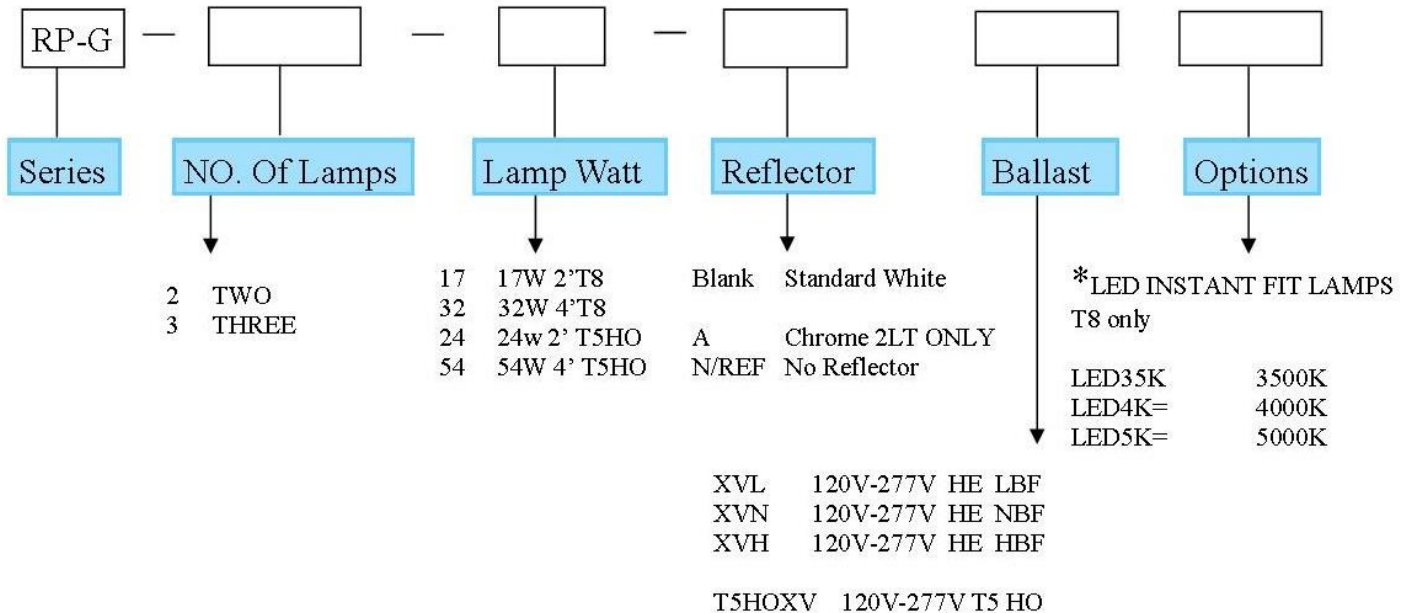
RP-G — — —

Series NO. Of Lamps Lamp Watt Reflector Ballast Options

2 TWO
3 THREE

17 17W 2'T8
32 32W 4'T8
24 24w 2' T5HO
54 54W 4' T5HO

Blank Standard White

A Chrome 2LT ONLY
N/REF No Reflector

*LED INSTANT FIT LAMPS T8 only

LED35K 3500K
LED4K= 4000K
LED5K= 5000K

XVL 120V-277V HE LBF
XVN 120V-277V HE NBF
XVH 120V-277V HE HBF

T5HOXV 120V-277V T5 HO